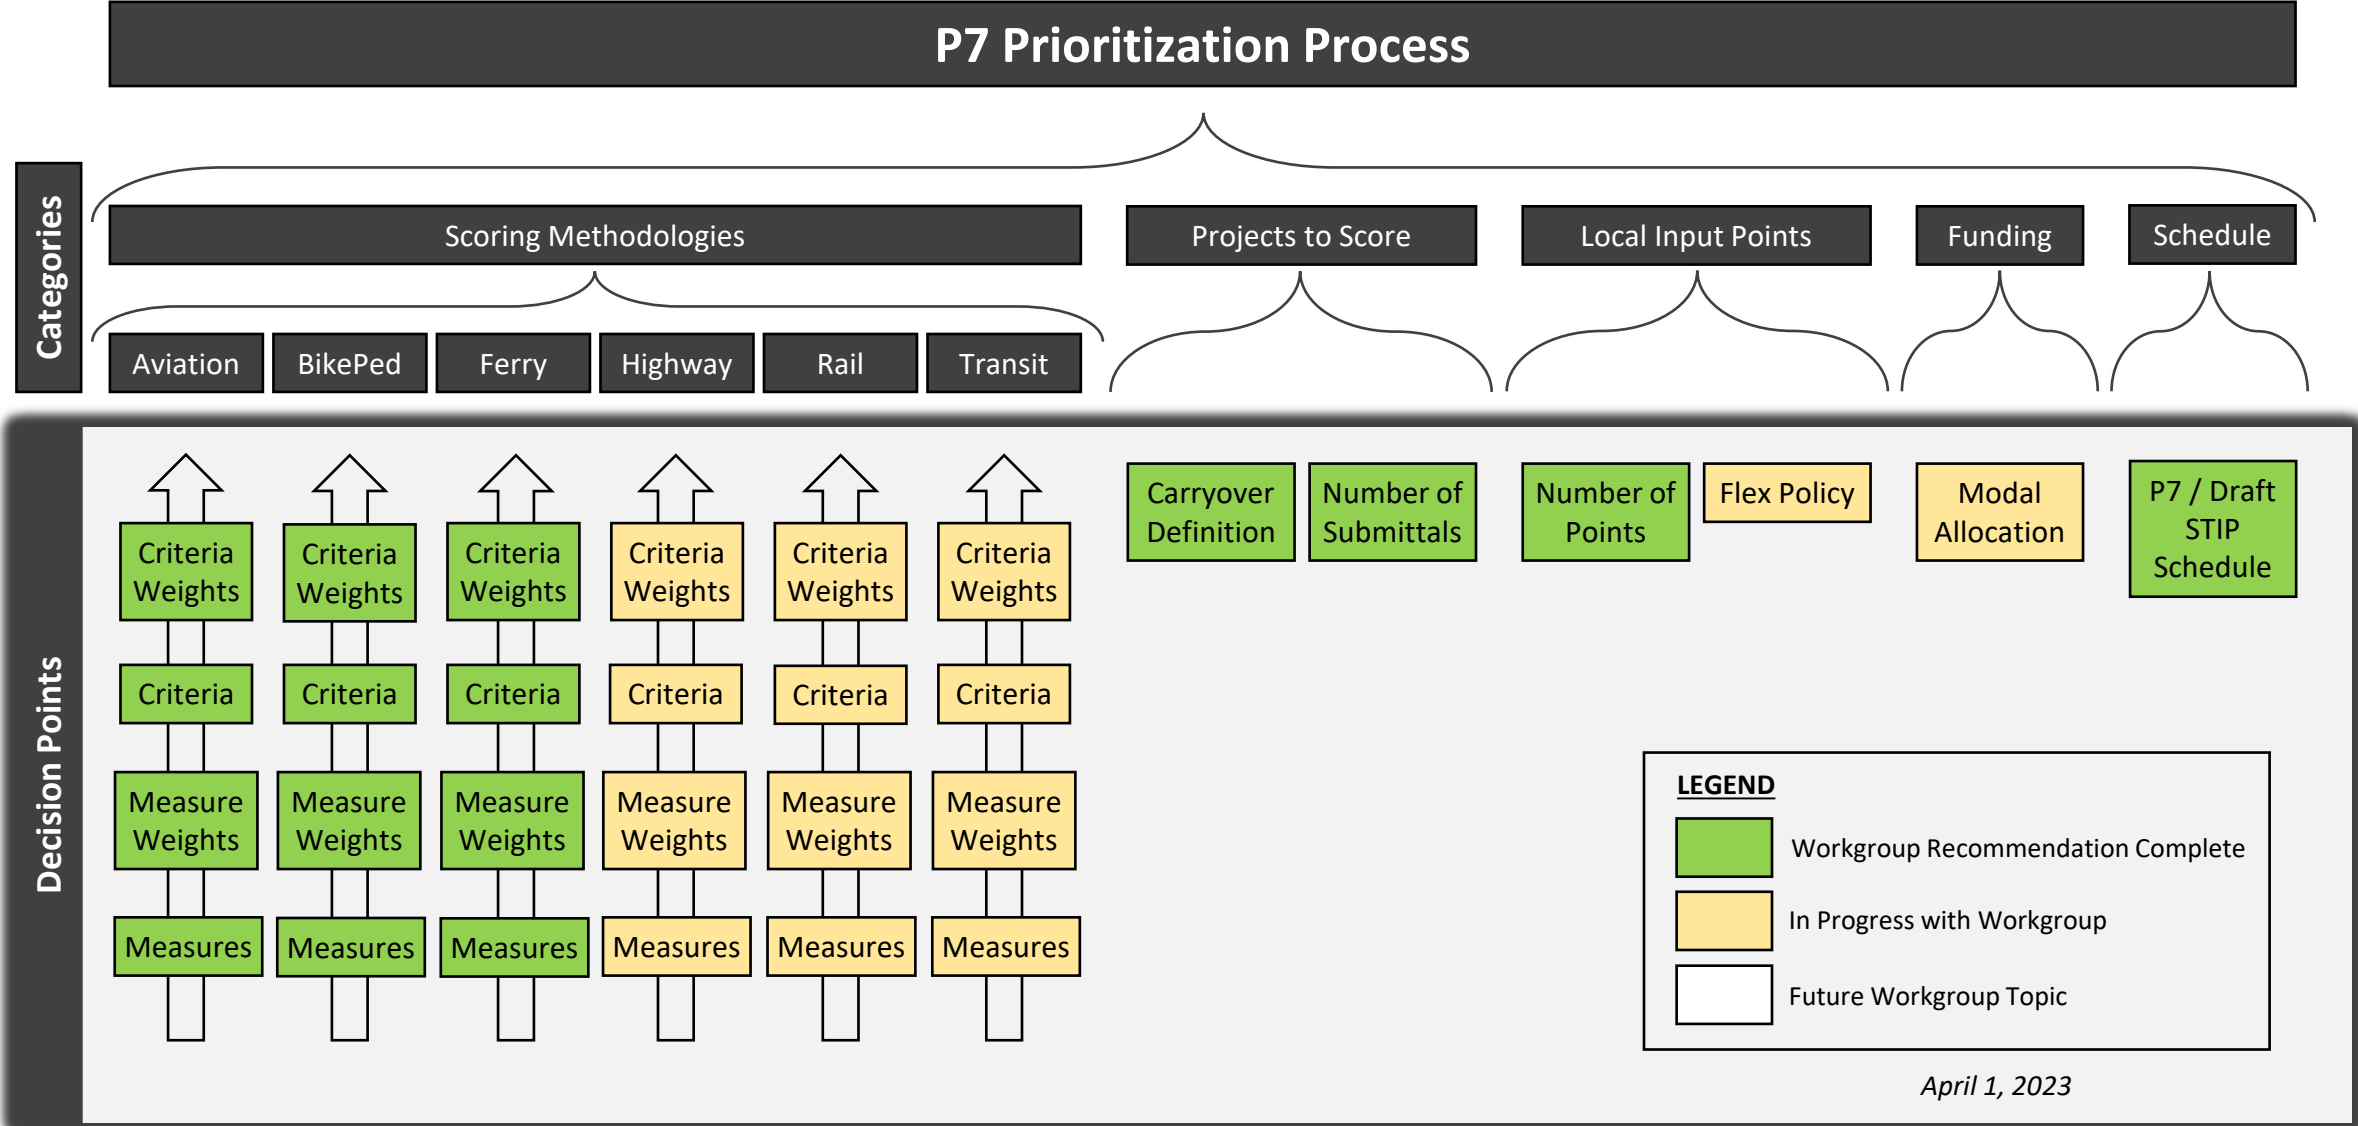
P7 Prioritization Process

Categories

Scoring Methodologies

Projects to Score

Local Input Points

Funding

Schedule

Aviation

BikePed

Ferry

Highway

Rail

Transit

Decision Points

Criteria Weights

Criteria

Measure Weights

Measures

Criteria Weights

Criteria

Measure Weights

Measures

Criteria Weights

Criteria

Measure Weights

Measures

Criteria Weights

Criteria

Measure Weights

Measures

Criteria Weights

Criteria

Measure Weights

Measures

Criteria Weights

Criteria

Measure Weights

Measures

Carryover Definition

Number of Submittals

Number of Points

Flex Policy

Modal Allocation

P7 / Draft STIP Schedule

LEGEND

Workgroup Recommendation Complete

In Progress with Workgroup

Future Workgroup Topic

April 1, 2023